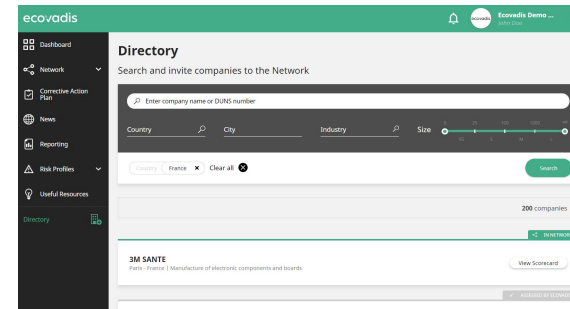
ecovadis

ecovadis Ecovadis Demo ...
John Doe

Dashboard
Network
Corrective Action Plan
News
Reporting
Risk Profiles
Useful Resources
Directory

Directory
Search and invite companies to the Network

Enter company name or DUNS number

Country
City
Industry
Size

Country France ✕ Clear all

Search

200 companies

IN NETWORK

3M SANTE
Paris - France | Manufacture of electronic components and boards

View Scorecard

ASSESSED BY ECOVADIS